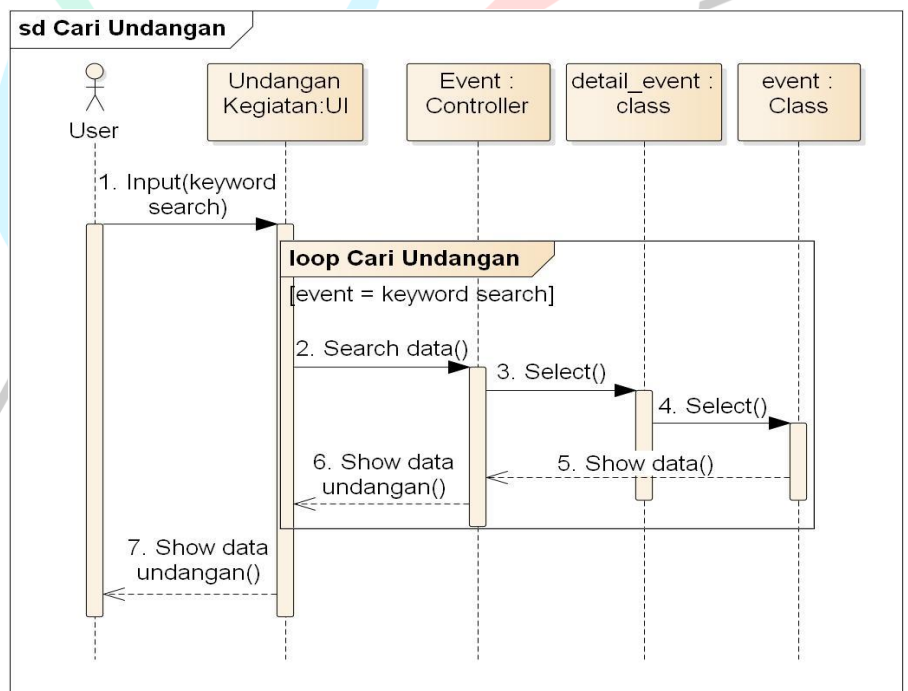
sd Cari Undangan

User

Undangan Kegiatan:UI

Event : Controller

detail_event : class

event : Class

1. Input(keyword search)

loop Cari Undangan

[event = keyword search]

2. Search data()

3. Select()

4. Select()

5. Show data()

6. Show data undangan()

7. Show data undangan()